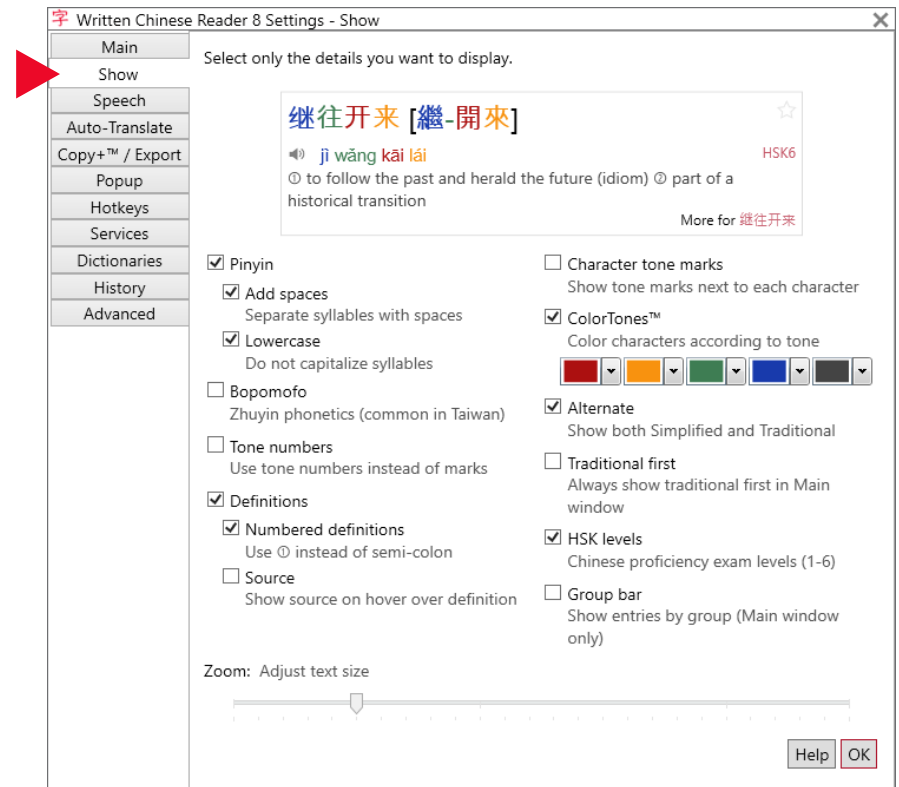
字 Written Chinese Reader 8 Settings - Show

Main
Show
Speech
Auto-Translate
Copy+™ / Export
Popup
Hotkeys
Services
Dictionaries
History
Advanced

Select only the details you want to display.

继往开来 [繼-開來]
jì wǎng kāi lái
HSK6
① to follow the past and herald the future (idiom) ② part of a historical transition
More for 继往开来

Pinyin
Add spaces
Separate syllables with spaces
Lowercase
Do not capitalize syllables
Bopomofo
Zhuyin phonetics (common in Taiwan)
Tone numbers
Use tone numbers instead of marks
Definitions
Numbered definitions
Use ① instead of semi-colon
Source
Show source on hover over definition

Character tone marks
Show tone marks next to each character
ColorTones™
Color characters according to tone
Alternate
Show both Simplified and Traditional
Traditional first
Always show traditional first in Main window
HSK levels
Chinese proficiency exam levels (1-6)
Group bar
Show entries by group (Main window only)

Zoom: Adjust text size

Help
OK